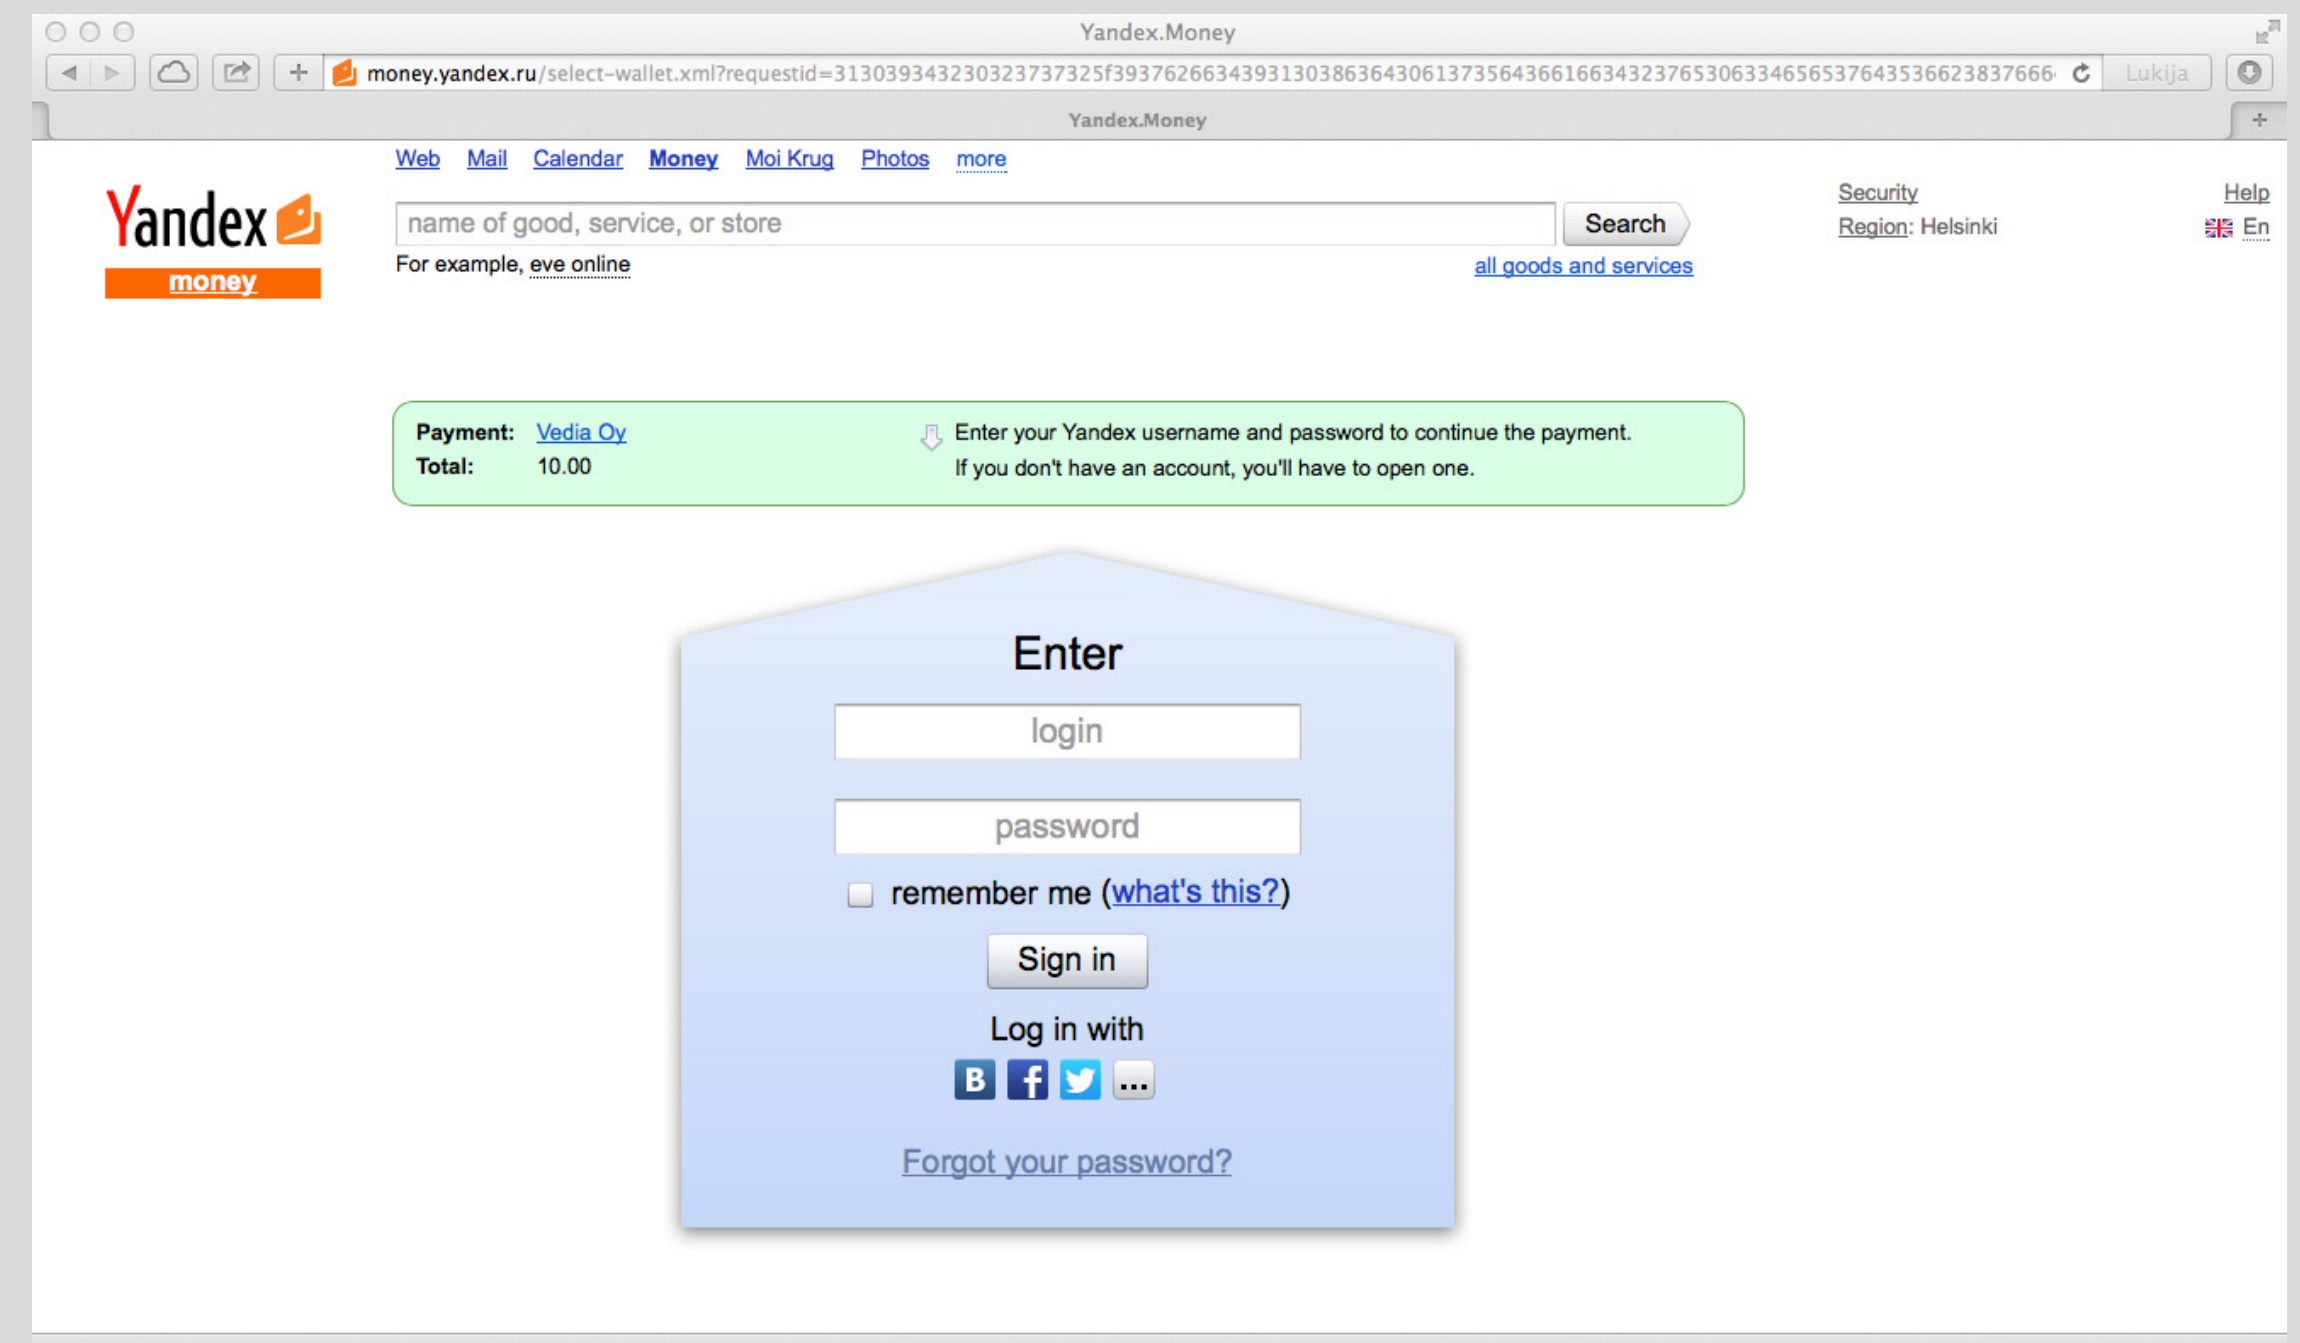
Yandex.Money

money.yandex.ru/select-wallet.xml?requestid=31303934323032373732 5f393762663439313038636430613735643661663432376530633465653764353662383766​6

Lukija

Yandex.Money

Web Mail Calendar Money Moi Krug Photos more

Yandex money

name of good, service, or store

Search

For example, eve online

all goods and services

Security

Region: Helsinki

Help

En

Payment: Vedia Oy
Total: 10.00

Enter your Yandex username and password to continue the payment.
If you don't have an account, you'll have to open one.

Enter

login

password

remember me (what's this?)

Sign in

Log in with

B f ...

Forgot your password?